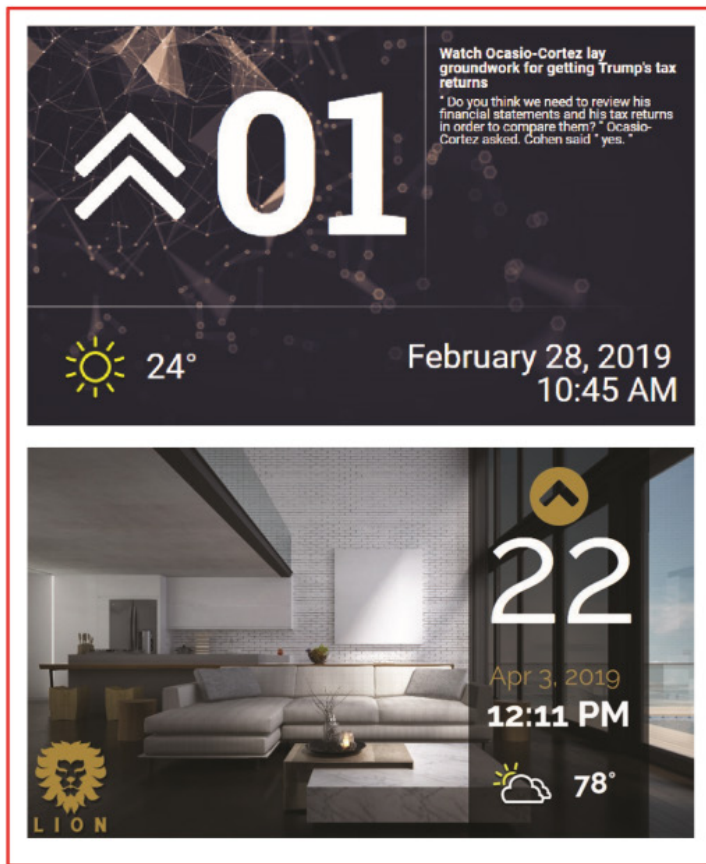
01

Watch Ocasio-Cortez lay groundwork for getting Trump's tax returns

" Do you think we need to review his financial statements and his tax returns in order to compare them? " Ocasio-Cortez asked. Cohen said " yes. "

24°

February 28, 2019
10:45 AM

22

Apr 3, 2019
12:11 PM

78°

LION